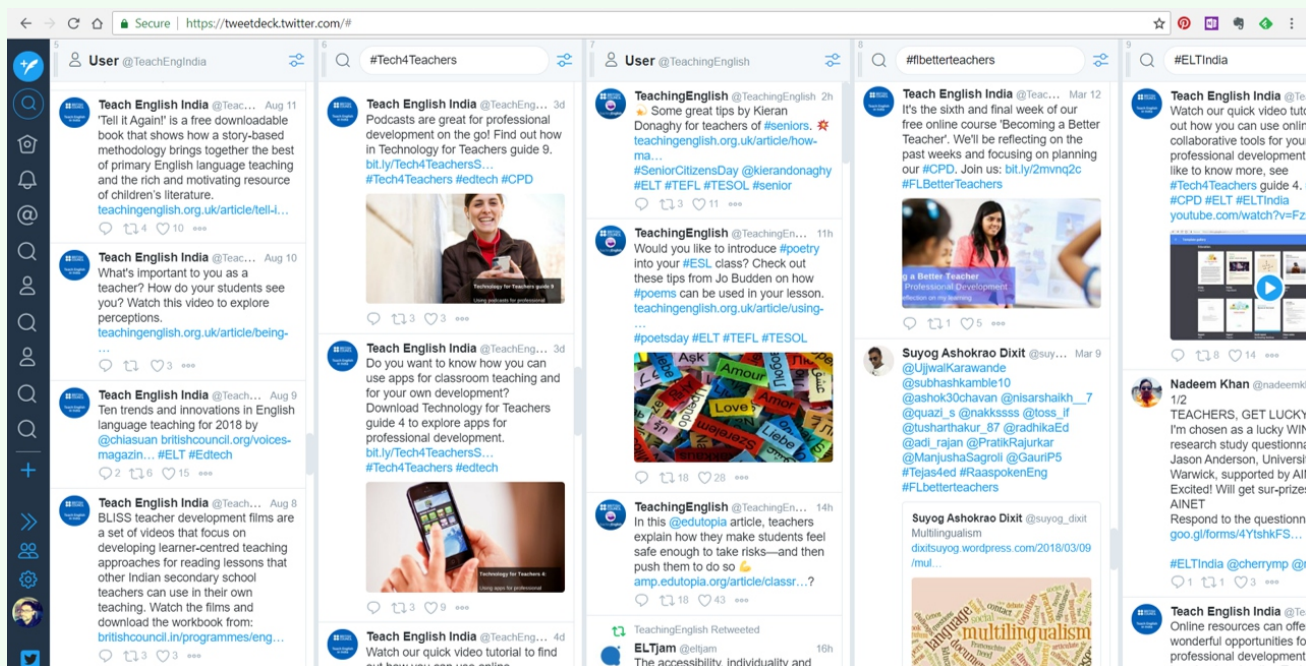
Secure https://tweetdeck.twitter.com/#

User @TeachEngIndia

Teach English India @Teac... Aug 11
'Tell it Again!' is a free downloadable book that shows how a story-based methodology brings together the best of primary English language teaching and the rich and motivating resource of children's literature. teachingenglish.org.uk/article/tell-i...
4 10

Teach English India @Teac... Aug 10
What's important to you as a teacher? How do your students see you? Watch this video to explore perceptions. teachingenglish.org.uk/article/being-...
3

Teach English India @Teach... Aug 9
Ten trends and innovations in English language teaching for 2018 by @chiasuan britishcouncil.org/voices-magazin... #ELT #Edtech
2 6 15

Teach English India @Teach... Aug 8
BLISS teacher development films are a set of videos that focus on developing learner-centred teaching approaches for reading lessons that other Indian secondary school teachers can use in their own teaching. Watch the films and download the workbook from: britishcouncil.in/programmes/eng...
3 3

#Tech4Teachers

Teach English India @TeachEng... 3d
Podcasts are great for professional development on the go! Find out how in Technology for Teachers guide 9. bit.ly/Tech4TeachersS... #Tech4Teachers #edtech #CPD
Technology for Teachers guide 9
3 3

Teach English India @TeachEng... 3d
Do you want to know how you can use apps for classroom teaching and for your own development? Download Technology for Teachers guide 4 to explore apps for professional development. bit.ly/Tech4TeachersS... #Tech4Teachers #edtech
Technology for Teachers 4
3 9

Teach English India @TeachEng... 4d
Watch our quick video tutorial to find

User @TeachingEnglish

TeachingEnglish @TeachingEnglish 2h
Some great tips by Kieran Donaghy for teachers of #seniors. teachingenglish.org.uk/article/how-ma... #SeniorCitizensDay @kierandonaghy #ELT #TEFL #TESOL #senior
3 11

TeachingEnglish @TeachingEn... 11h
Would you like to introduce #poetry into your #ESL class? Check out these tips from Jo Budden on how #poems can be used in your lesson. teachingenglish.org.uk/article/using-... #poetsday #ELT #TEFL #TESOL
Aşk Amour Amor Love Liebe
18 28

TeachingEnglish @TeachingEn... 14h
In this @edutopia article, teachers explain how they make students feel safe enough to take risks—and then push them to do so amp.edutopia.org/article/classr...?
18 43

TeachingEnglish Retweeted
ELTjam @eltjam 16h
The accessibility, individuality and

#flbetterteachers

Teach English India @Teac... Mar 12
It's the sixth and final week of our free online course 'Becoming a Better Teacher'. We'll be reflecting on the past weeks and focusing on planning our #CPD. Join us: bit.ly/2mvnq2c #FLBetterTeachers
g a Better Teacher Professional Development
1 5

Suyog Ashokrao Dixit @suy... Mar 9
@UjjwalKarawande @subhashkamble10 @ashok30chavan @nisarshaikh__7 @quazi_s @nakkssss @toss_if @tusharthakur_87 @radhikaEd @adi_rajan @PratikRajurkar @ManjushaSagroli @GauriP5 #Tejas4ed #RaaspokenEng #FLbetterteachers
Suyog Ashokrao Dixit @suyog_dixit
Multilingualism
dixitsuyog.wordpress.com/2018/03/09/mul...
multilingualism language

#ELTIndia

Teach English India @Te
Watch our quick video tuto out how you can use onlin collaborative tools for you professional development like to know more, see #Tech4Teachers guide 4. #CPD #ELT #ELTIndia youtube.com/watch?v=Fz
8 14

Nadeem Khan @nadeemk
1/2
TEACHERS, GET LUCKY I'm chosen as a lucky WIN research study questionna Jason Anderson, Universi Warwick, supported by AI Excited! Will get sur-prizes AINET
Respond to the questionn goo.gl/forms/4YtshkFS...
#ELTIndia @cherrymp
1 1 3

Teach English India @Te
Online resources can offe wonderful opportunities fo professional development